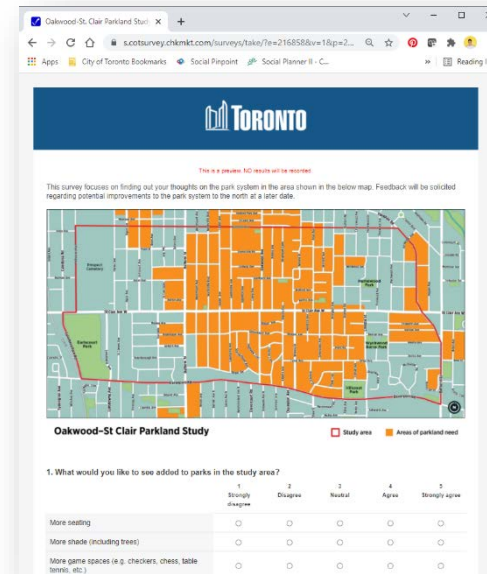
Oakwood-St. Clair Parkland Stud ×  +

s.cotsurvey.chkmkt.com/surveys/take/?e=216858&v=1&p=2...

Apps  City of Toronto Bookmarks  Social Pinpoint  Social Planner II - C...  »  Reading l

TORONTO

This is a preview. NO results will be recorded.

This survey focuses on finding out your thoughts on the park system in the area shown in the below map. Feedback will be solicited regarding potential improvements to the park system to the north at a later date.

Prospect Cemetery

Earlscourt Park

Hillcrest Park

Oakwood–St Clair Parkland Study

Study area  Areas of parkland need

1. What would you like to see added to parks in the study area?

| | 1 Strongly disagree | 2 Disagree | 3 Neutral | 4 Agree | 5 Strongly agree |
|---|---|---|---|---|---|
| More seating | ○ | ○ | ○ | ○ | ○ |
| More shade (including trees) | ○ | ○ | ○ | ○ | ○ |
| More game spaces (e.g. checkers, chess, table tennis, etc.) | ○ | ○ | ○ | ○ | ○ |